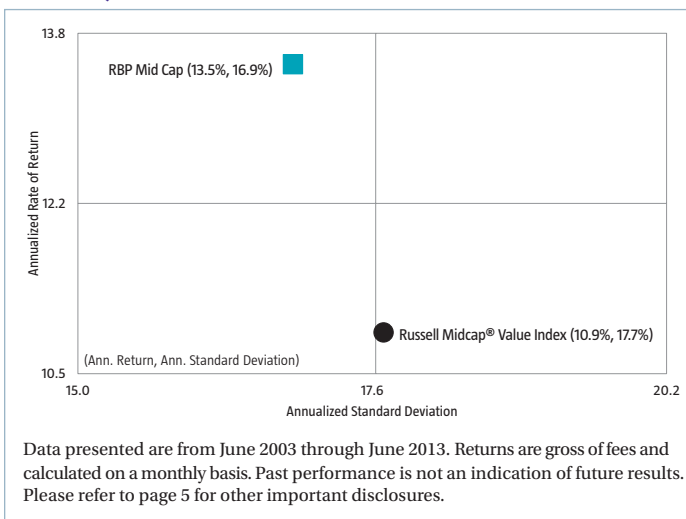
13.8

RBP Mid Cap (13.5%, 16.9%)

Annualized Rate of Return

12.2

Russell Midcap® Value Index (10.9%, 17.7%)

(Ann. Return, Ann. Standard Deviation)

10.5

15.0

17.6

20.2

Annualized Standard Deviation

Data presented are from June 2003 through June 2013. Returns are gross of fees and calculated on a monthly basis. Past performance is not an indication of future results. Please refer to page 5 for other important disclosures.